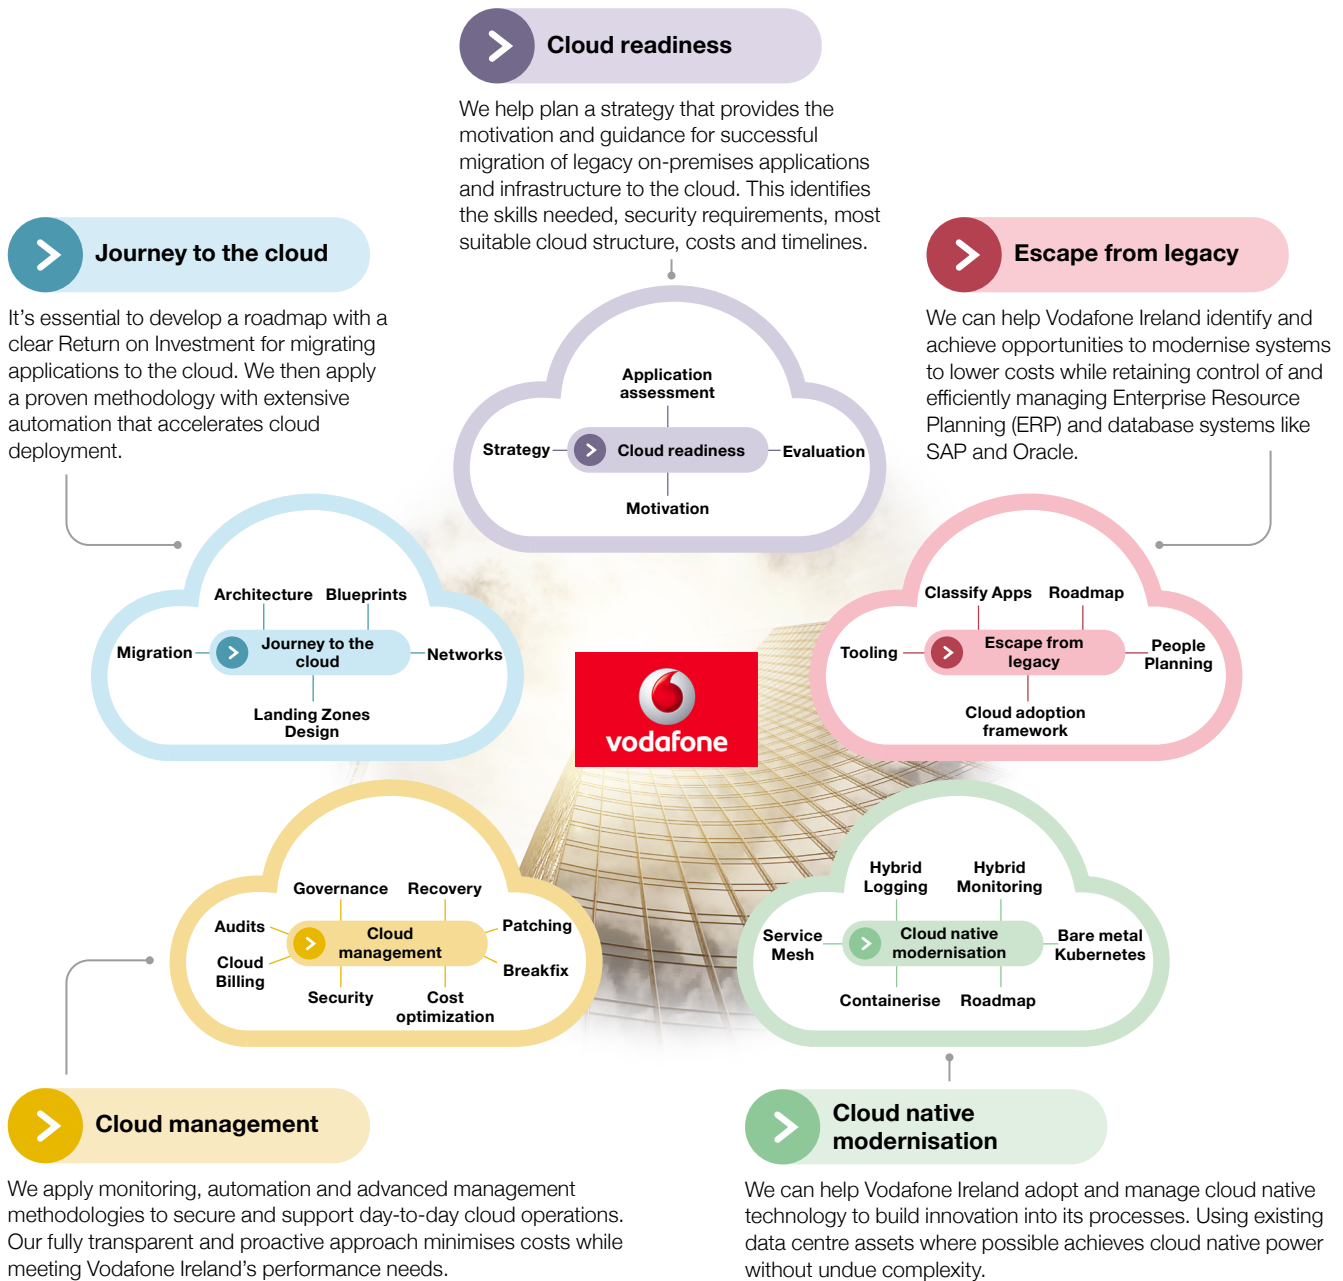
Cloud readiness

We help plan a strategy that provides the motivation and guidance for successful migration of legacy on-premises applications and infrastructure to the cloud. This identifies the skills needed, security requirements, most suitable cloud structure, costs and timelines.

Journey to the cloud

It's essential to develop a roadmap with a clear Return on Investment for migrating applications to the cloud. We then apply a proven methodology with extensive automation that accelerates cloud deployment.

Escape from legacy

We can help Vodafone Ireland identify and achieve opportunities to modernise systems to lower costs while retaining control of and efficiently managing Enterprise Resource Planning (ERP) and database systems like SAP and Oracle.

Application assessment
Strategy
Cloud readiness
Evaluation
Motivation

Architecture
Blueprints
Migration
Journey to the cloud
Networks
Landing Zones Design

Classify Apps
Roadmap
Tooling
Escape from legacy
People Planning
Cloud adoption framework

vodafone

Governance
Recovery
Audits
Cloud management
Patching
Cloud Billing
Breakfix
Security
Cost optimization

Hybrid Logging
Hybrid Monitoring
Service Mesh
Cloud native modernisation
Bare metal Kubernetes
Containerise
Roadmap

Cloud management

We apply monitoring, automation and advanced management methodologies to secure and support day-to-day cloud operations. Our fully transparent and proactive approach minimises costs while meeting Vodafone Ireland's performance needs.

Cloud native modernisation

We can help Vodafone Ireland adopt and manage cloud native technology to build innovation into its processes. Using existing data centre assets where possible achieves cloud native power without undue complexity.